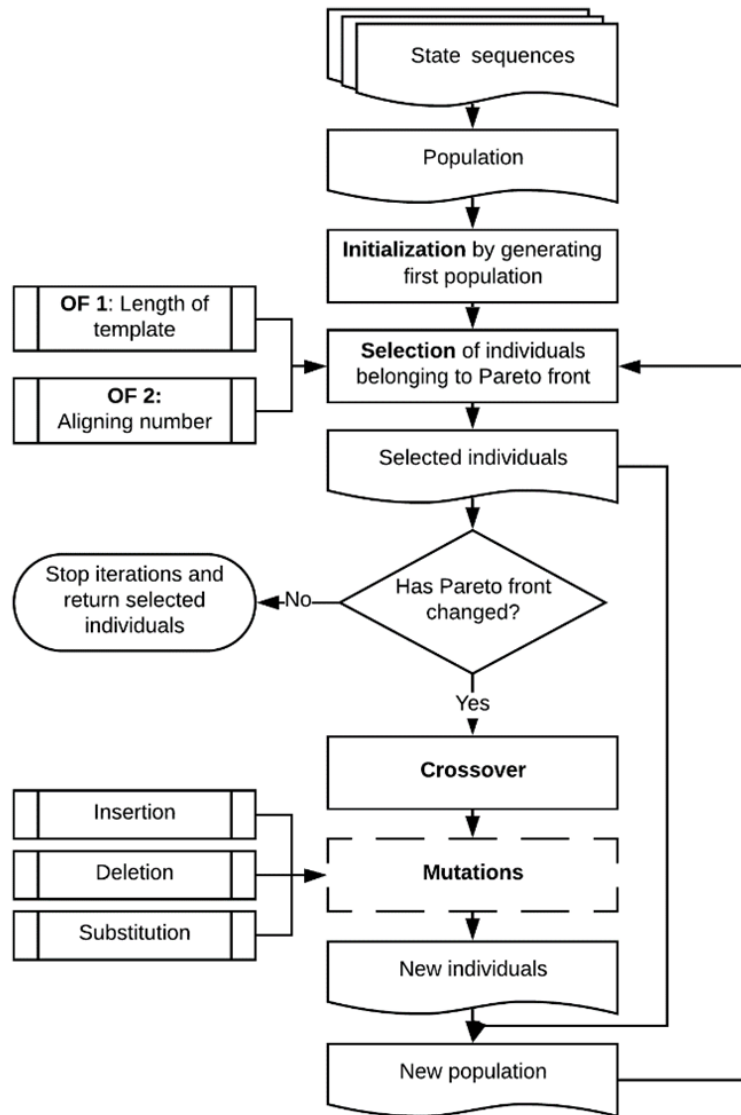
State sequences

Population

**Initialization** by generating first population

**OF 1**: Length of template

**OF 2:** Aligning number

**Selection** of individuals belonging to Pareto front

Selected individuals

Stop iterations and return selected individuals

No

Has Pareto front changed?

Yes

**Crossover**

Insertion

Deletion

Substitution

**Mutations**

New individuals

New population